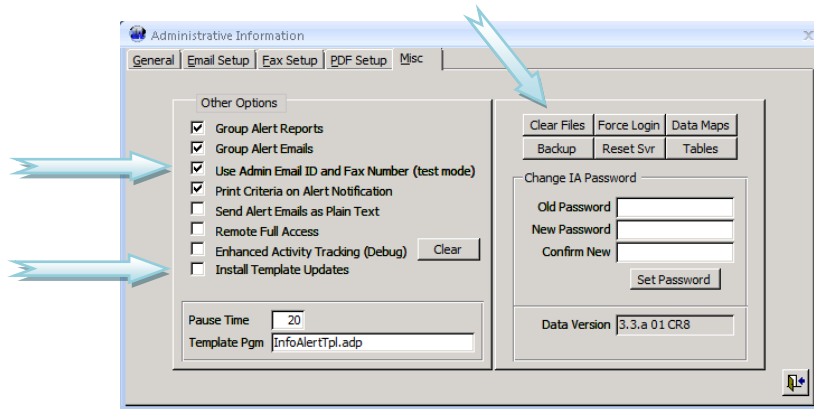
Administrative Information

General | Email Setup | Fax Setup | PDF Setup | Misc

Other Options

Group Alert Reports
Group Alert Emails
Use Admin Email ID and Fax Number (test mode)
Print Criteria on Alert Notification
Send Alert Emails as Plain Text
Remote Full Access
Enhanced Activity Tracking (Debug)
Clear
Install Template Updates

Pause Time 20
Template Pgm InfoAlertTpl.adp

Clear Files | Force Login | Data Maps
Backup | Reset Svr | Tables

Change IA Password
Old Password
New Password
Confirm New
Set Password

Data Version 3.3.a 01 CR8